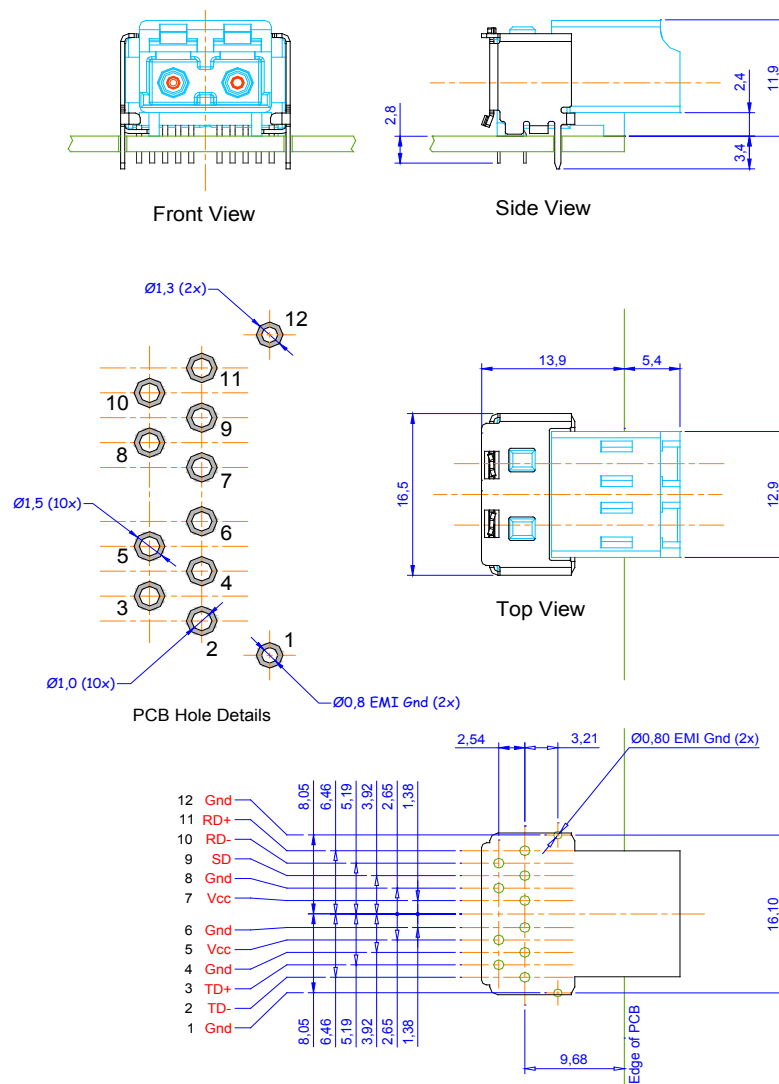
Front View

2,8

2,4

11,9

3,4

Side View

Ø1,3 (2x)

12

11

10

9

8

7

Ø1,5 (10x)

6

5

4

3

2

1

Ø1,0 (10x)

Ø0,8 EMI Gnd (2x)

PCB Hole Details

13,9

5,4

16,5

12,9

Top View

2,54

3,21

Ø0,80 EMI Gnd (2x)

8,05

6,46

5,19

3,92

2,65

1,38

12 Gnd

11 RD+

10 RD-

9 SD

8 Gnd

7 Vcc

6 Gnd

5 Vcc

4 Gnd

3 TD+

2 TD-

1 Gnd

16,10

8,05

6,46

5,19

3,92

2,65

1,38

9,68

Edge of PCB